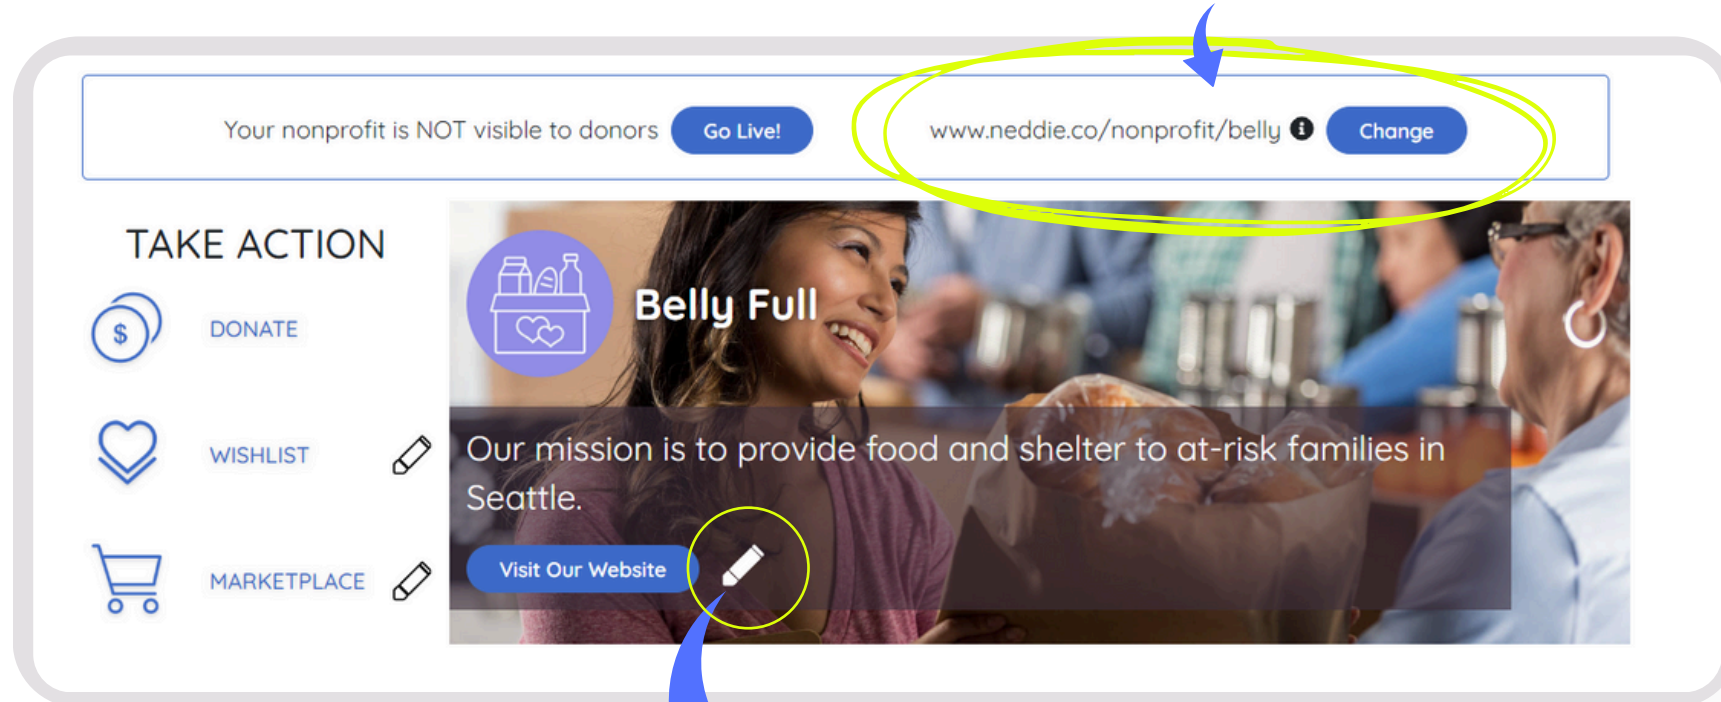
Your nonprofit is NOT visible to donors Go Live!

www.neddie.co/nonprofit/belly Change

TAKE ACTION

DONATE

WISHLIST

MARKETPLACE

Belly Full

Our mission is to provide food and shelter to at-risk families in Seattle.

Visit Our Website